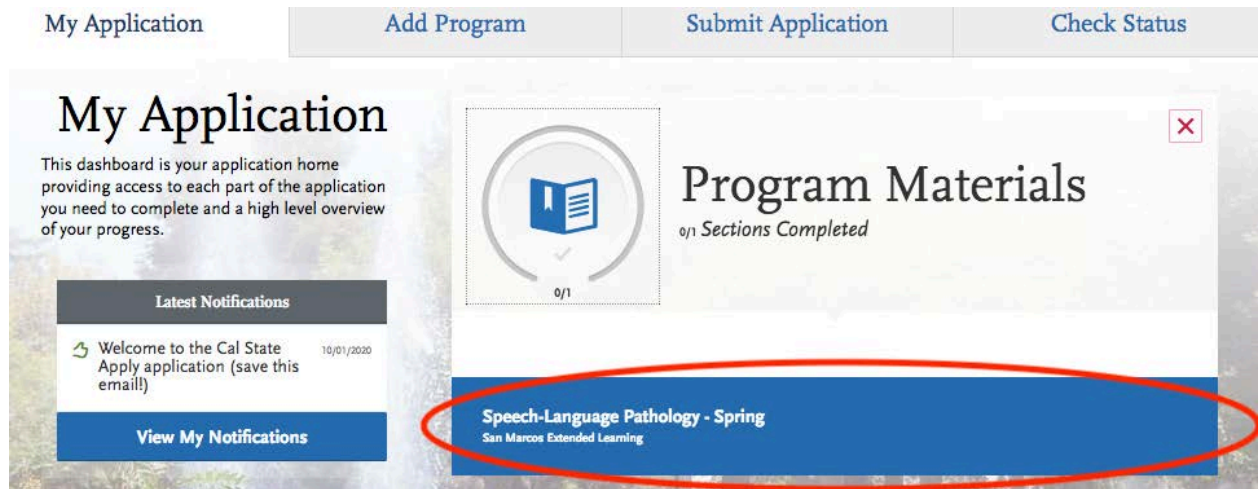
My Application | Add Program | Submit Application | Check Status

My Application

This dashboard is your application home providing access to each part of the application you need to complete and a high level overview of your progress.

Latest Notifications

Welcome to the Cal State Apply application (save this email!) 10/01/2020

View My Notifications

0/1

Program Materials

0/1 Sections Completed

×

Speech-Language Pathology - Spring
San Marcos Extended Learning